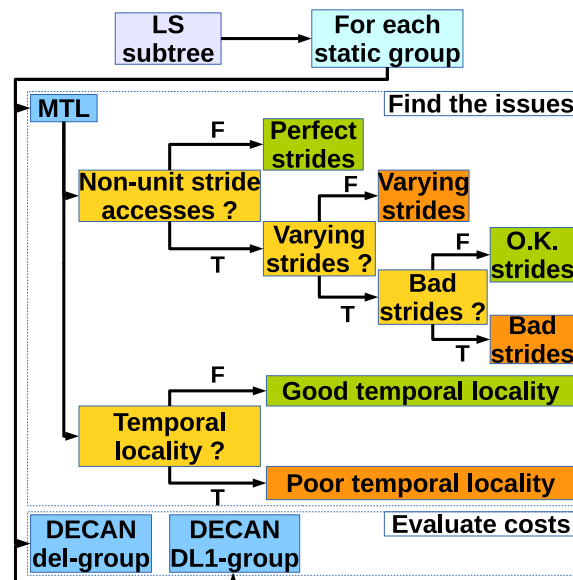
LS subtree

For each static group

MTL

Find the issues

F

Perfect strides

Non-unit stride accesses ?

F

Varying strides

T

Varying strides ?

F

O.K. strides

Bad strides ?

T

T

Bad strides

F

Good temporal locality

Temporal locality ?

T

Poor temporal locality

DECAN del-group

DECAN DL1-group

Evaluate costs